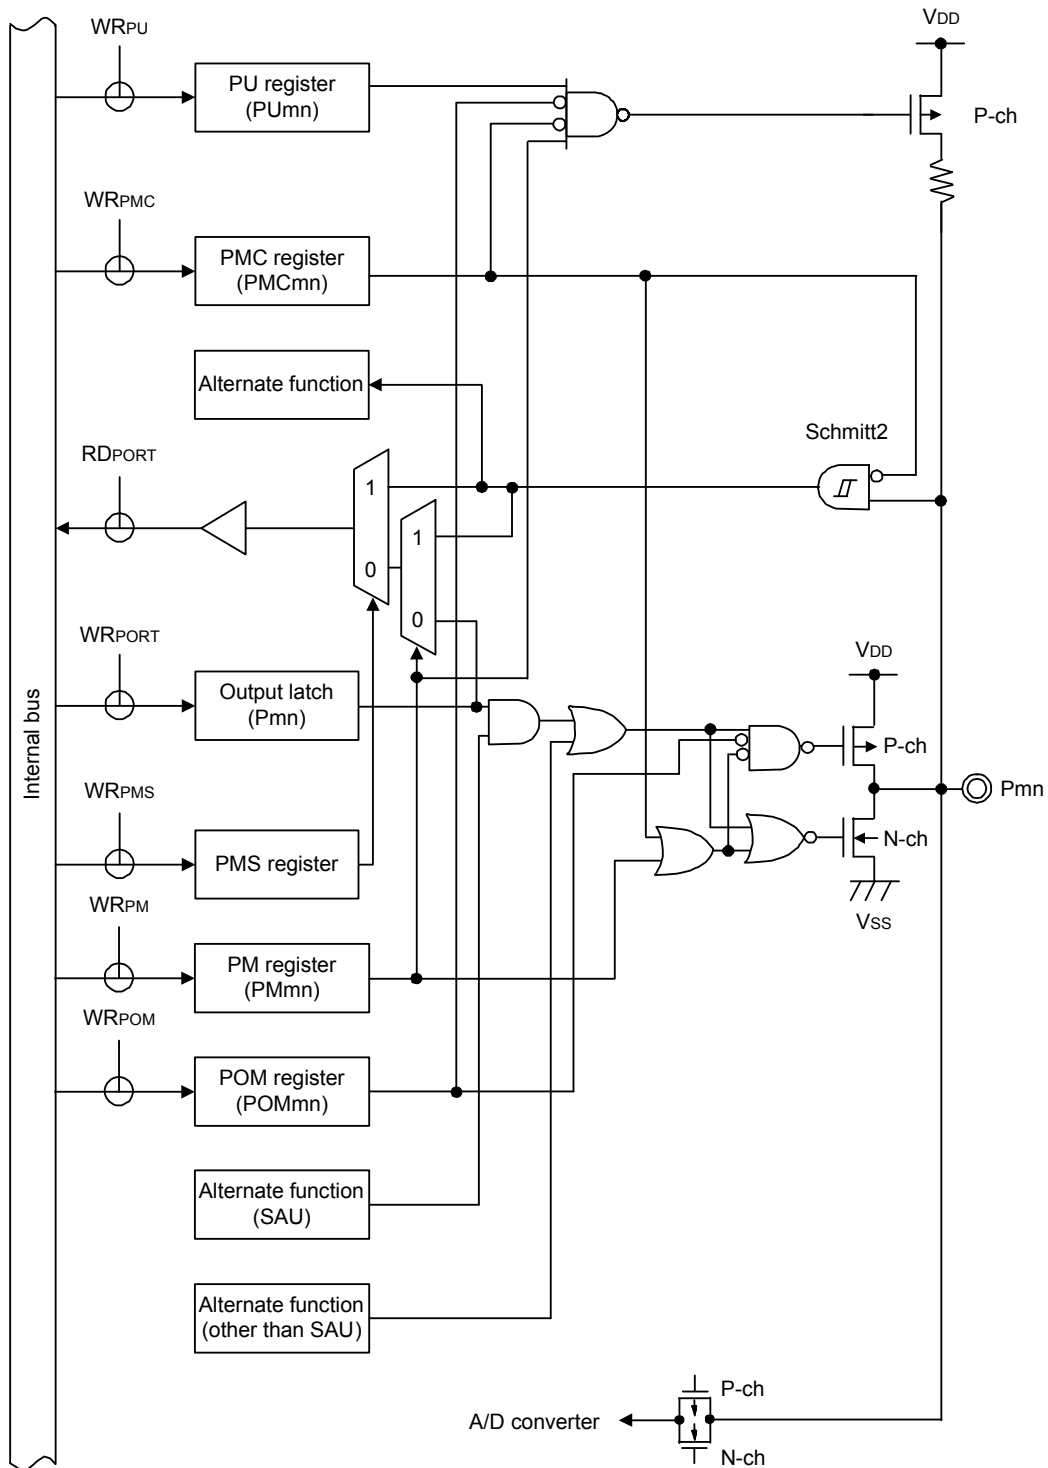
WRPU

PU register (PUmn)

VDD

P-ch

WRPMC

PMC register (PMCmn)

Alternate function

Schmitt2

RDPORT

1

0

1

0

WRPORT

Output latch (Pmn)

VDD

P-ch

Pmn

N-ch

Vss

Internal bus

WRPMS

PMS register

WRPM

PM register (PMmn)

WRPOM

POM register (POMmn)

Alternate function (SAU)

Alternate function (other than SAU)

P-ch

A/D converter

N-ch